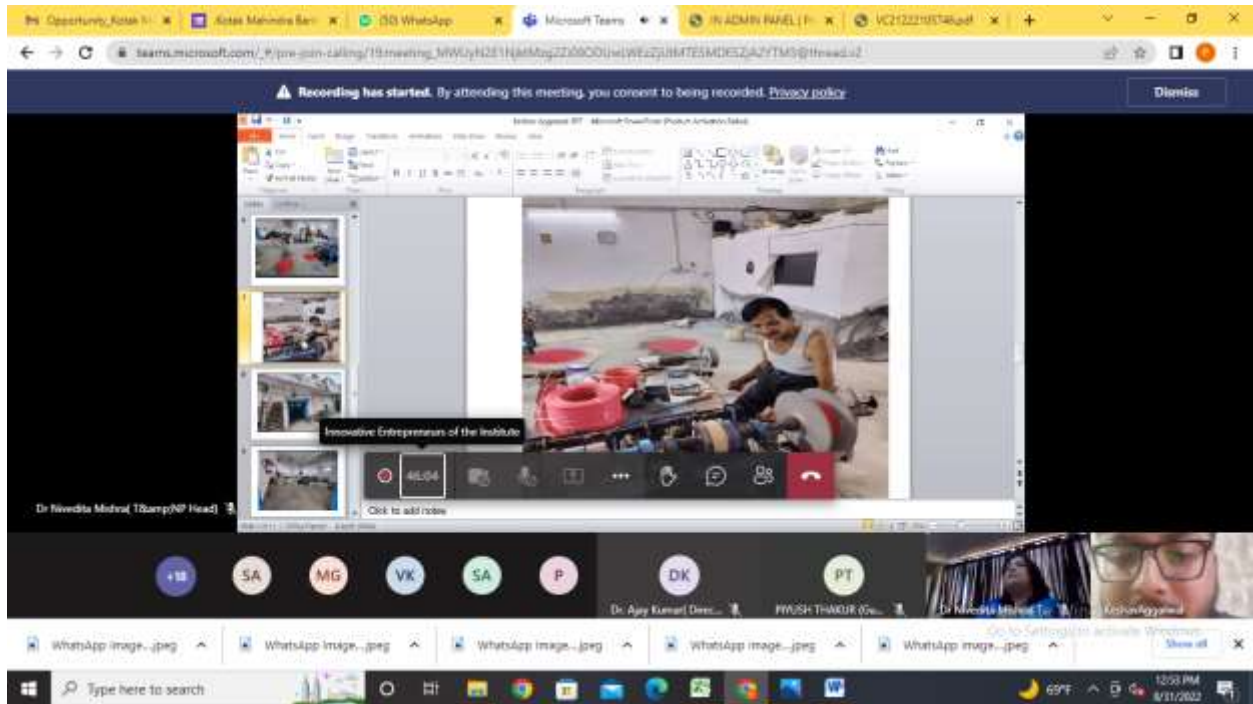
Opportunity_Kotak | Kotak Mahindra Bank | (50) WhatsApp | Microsoft Teams | IN ADMIN PANEL | VC2122210374.pdf

teams.microsoft.com/_#/pre-join-calling/19:meeting_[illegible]@thread.v2

Recording has started. By attending this meeting, you consent to being recorded. Privacy policy

Dismiss

Innovative Entrepreneurs of the Institute

46:04

Click to add notes

Dr Nivedita Mishra( T&amp;P Head)

+18 SA MG VK SA P DK PT

Dr. Ajay Kumar( Direc...

PIYUSH THAKUR (Gu...

Dr Nivedita Mishra( T&...

Keshav Aggarwal

WhatsApp Image....jpeg

WhatsApp Image....jpeg

WhatsApp Image....jpeg

WhatsApp Image....jpeg

WhatsApp Image....jpeg

Go to Settings to activate Windows.

Show all

Type here to search

69°F

12:53 PM
8/31/2022